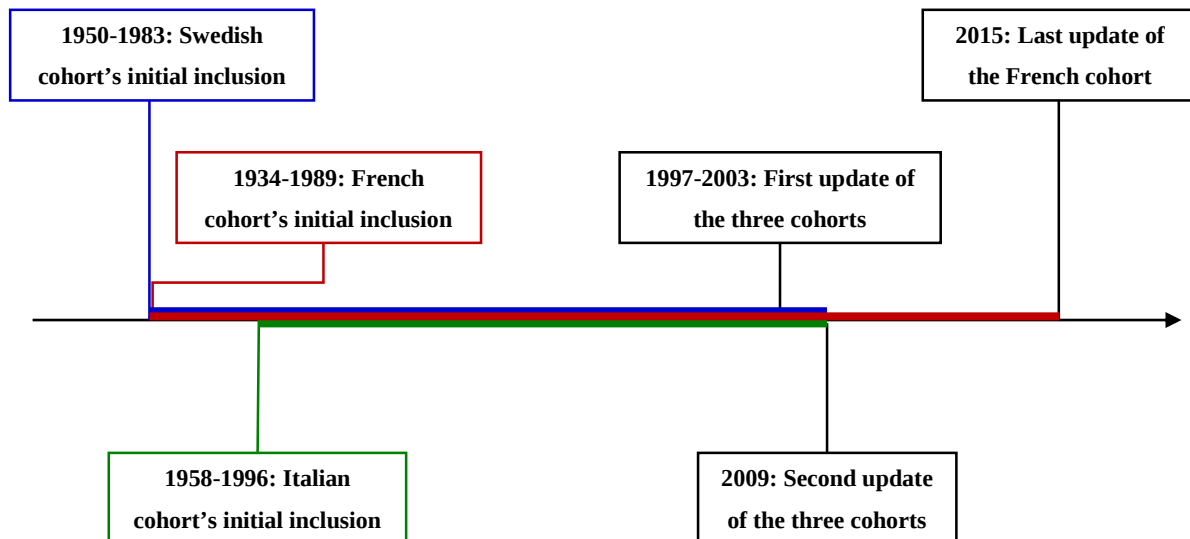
1950-1983: Swedish cohort’s initial inclusion

2015: Last update of the French cohort

1934-1989: French cohort’s initial inclusion

1997-2003: First update of the three cohorts

1958-1996: Italian cohort’s initial inclusion

2009: Second update of the three cohorts